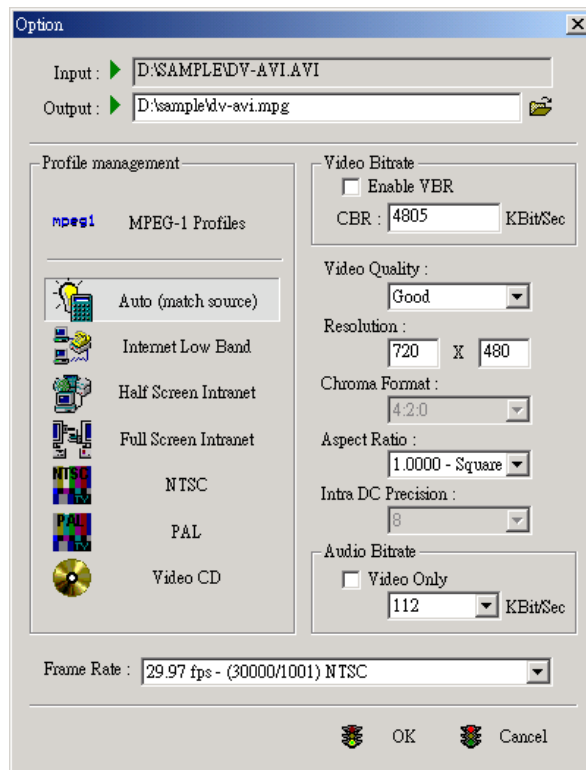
Option

Input : D:\SAMPLE\DV-AVI.AVI

Output : D:\sample\dv-avi.mpg

Profile management

mpeg1 MPEG-1 Profiles

Auto (match source)

Internet Low Band

Half Screen Intranet

Full Screen Intranet

NTSC TV NTSC

PAL TV PAL

Video CD

Video Bitrate

Enable VBR

CBR : 4805 KBit/Sec

Video Quality :

Good

Resolution :

720 X 480

Chroma Format :

4:2:0

Aspect Ratio :

1.0000 - Square

Intra DC Precision :

8

Audio Bitrate

Video Only

112 KBit/Sec

Frame Rate : 29.97 fps - (30000/1001) NTSC

OK Cancel